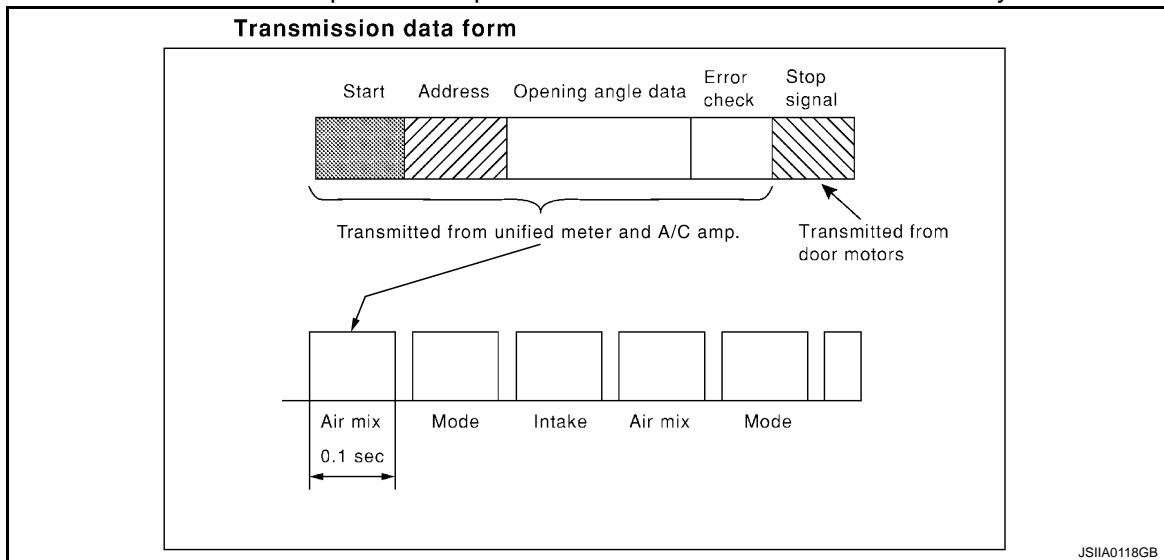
Transmission data form

Start Address Opening angle data Error check Stop signal

Transmitted from unified meter and A/C amp.

Transmitted from door motors

Air mix Mode Intake Air mix Mode

0.1 sec

JSIIA0118GB